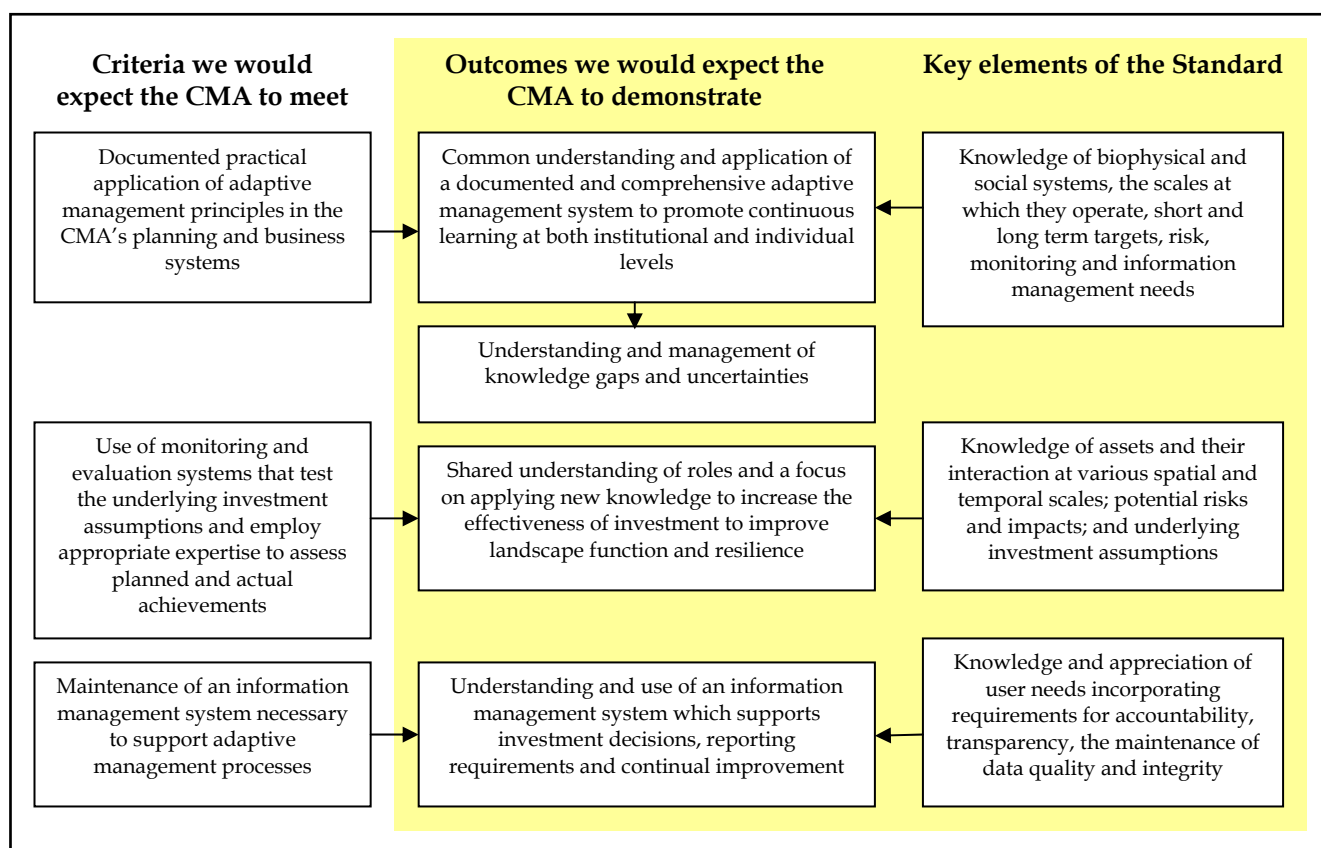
Criteria we would expect the CMA to meet

Outcomes we would expect the CMA to demonstrate

Key elements of the Standard

Documented practical application of adaptive management principles in the CMA's planning and business systems

Common understanding and application of a documented and comprehensive adaptive management system to promote continuous learning at both institutional and individual levels

Knowledge of biophysical and social systems, the scales at which they operate, short and long term targets, risk, monitoring and information management needs

Understanding and management of knowledge gaps and uncertainties

Use of monitoring and evaluation systems that test the underlying investment assumptions and employ appropriate expertise to assess planned and actual achievements

Shared understanding of roles and a focus on applying new knowledge to increase the effectiveness of investment to improve landscape function and resilience

Knowledge of assets and their interaction at various spatial and temporal scales; potential risks and impacts; and underlying investment assumptions

Maintenance of an information management system necessary to support adaptive management processes

Understanding and use of an information management system which supports investment decisions, reporting requirements and continual improvement

Knowledge and appreciation of user needs incorporating requirements for accountability, transparency, the maintenance of data quality and integrity